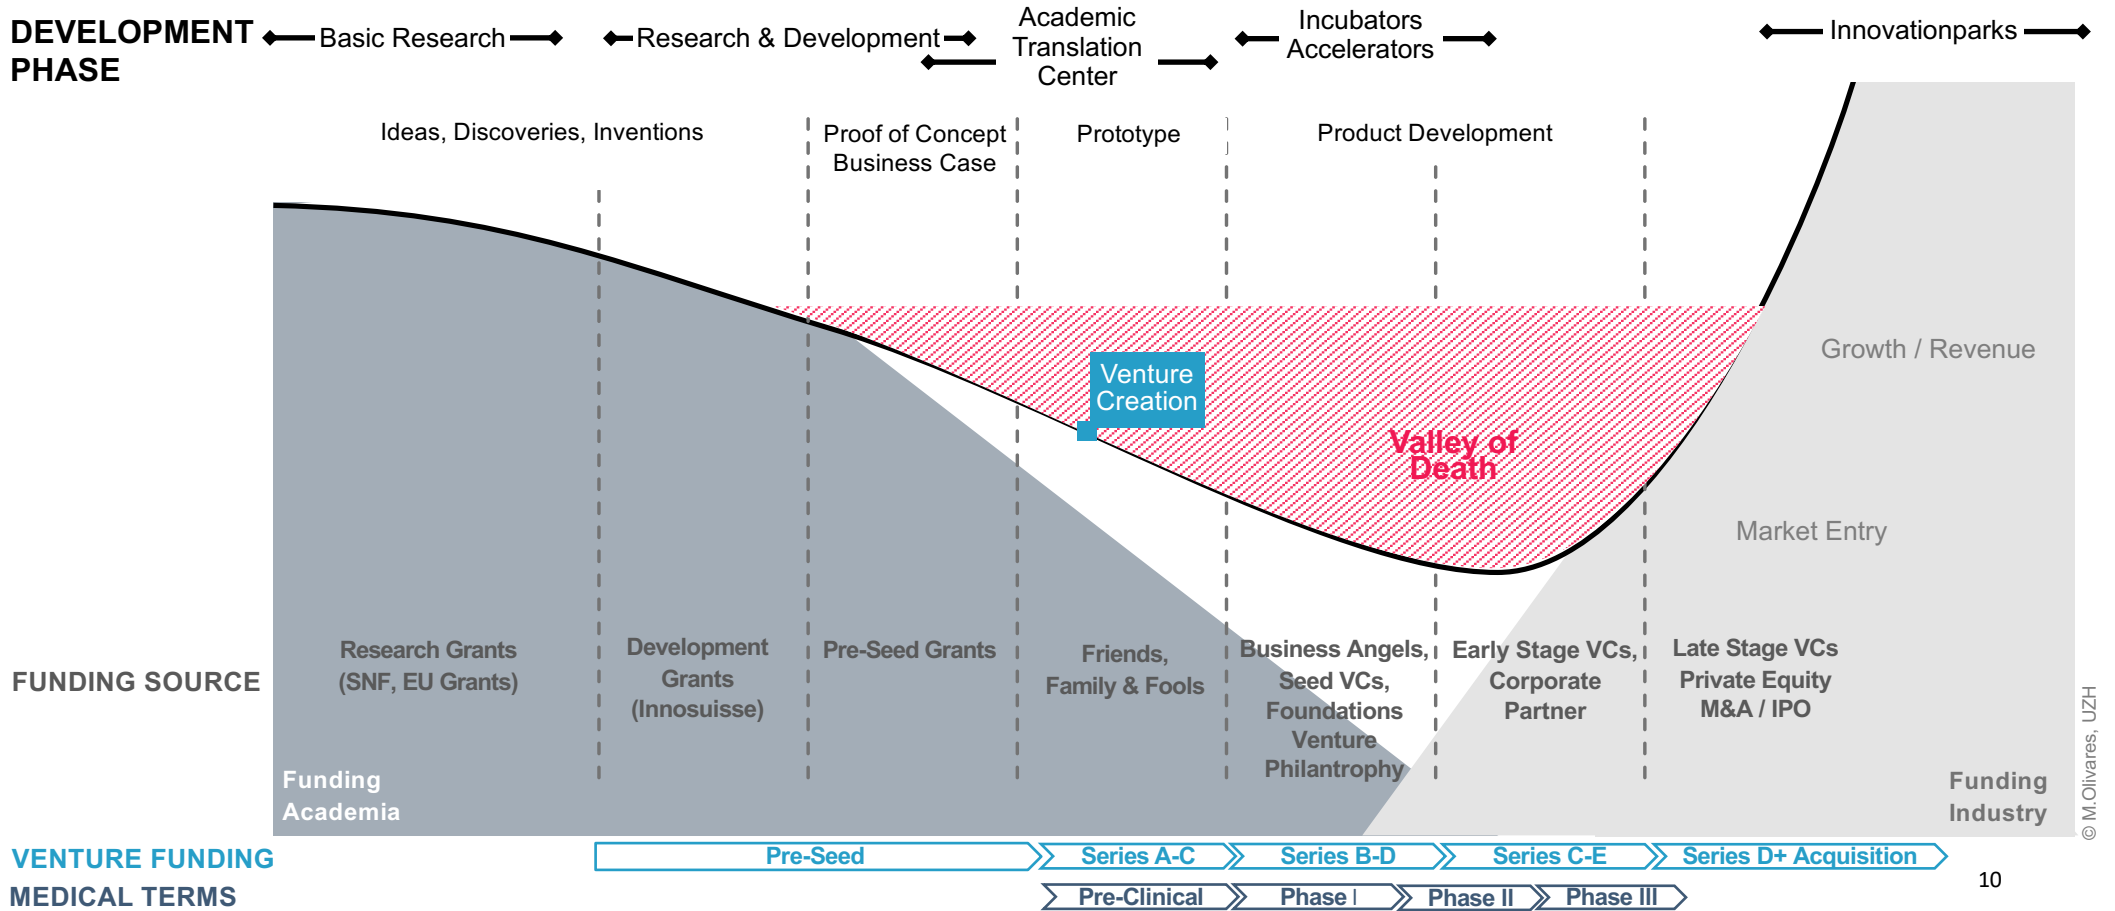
DEVELOPMENT PHASE

Basic Research

Research & Development

Academic Translation Center

Incubators Accelerators

Innovationparks

Ideas, Discoveries, Inventions

Proof of Concept Business Case

Prototype

Product Development

Venture Creation

Valley of Death

Growth / Revenue

Market Entry

FUNDING SOURCE

Research Grants (SNF, EU Grants)

Development Grants (Innosuisse)

Pre-Seed Grants

Friends, Family & Fools

Business Angels, Seed VCs, Foundations Venture Philantrophy

Early Stage VCs, Corporate Partner

Late Stage VCs Private Equity M&A / IPO

Funding Academia

Funding Industry

© M.Olivares, UZH

VENTURE FUNDING

Pre-Seed

Series A-C

Series B-D

Series C-E

Series D+ Acquisition

MEDICAL TERMS

Pre-Clinical

Phase I

Phase II

Phase III

10